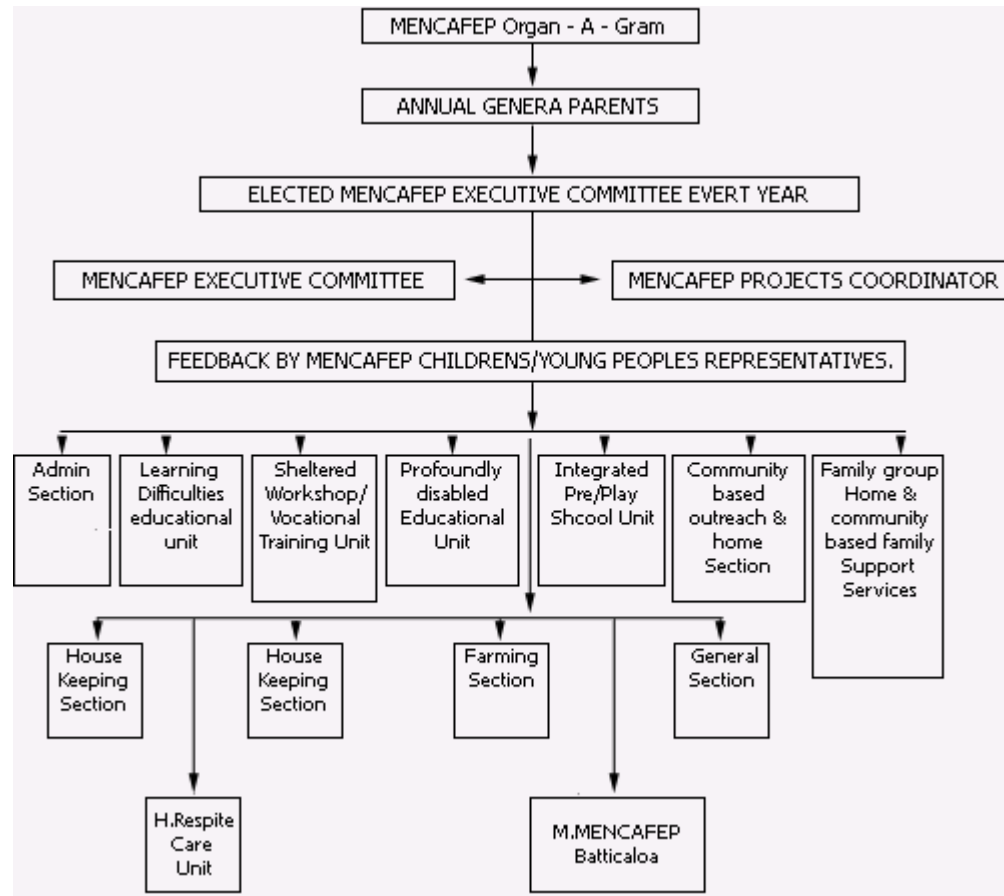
MENCAFEP Organ - A - Gram

ANNUAL GENERA PARENTS

ELECTED MENCAFEP EXECUTIVE COMMITTEE EVERT YEAR

MENCAFEP EXECUTIVE COMMITTEE

MENCAFEP PROJECTS COORDINATOR

FEEDBACK BY MENCAFEP CHILDRENS/YOUNG PEOPLES REPRESENTATIVES.

Admin Section

Learning Difficulties educational unit

Sheltered Workshop/ Vocational Training Unit

Profoundly disabled Educational Unit

Integrated Pre/Play Shcool Unit

Community based outreach & home Section

Family group Home & community based family Support Services

House Keeping Section

House Keeping Section

Farming Section

General Section

H.Respite Care Unit

M.MENCAFEP Batticaloa